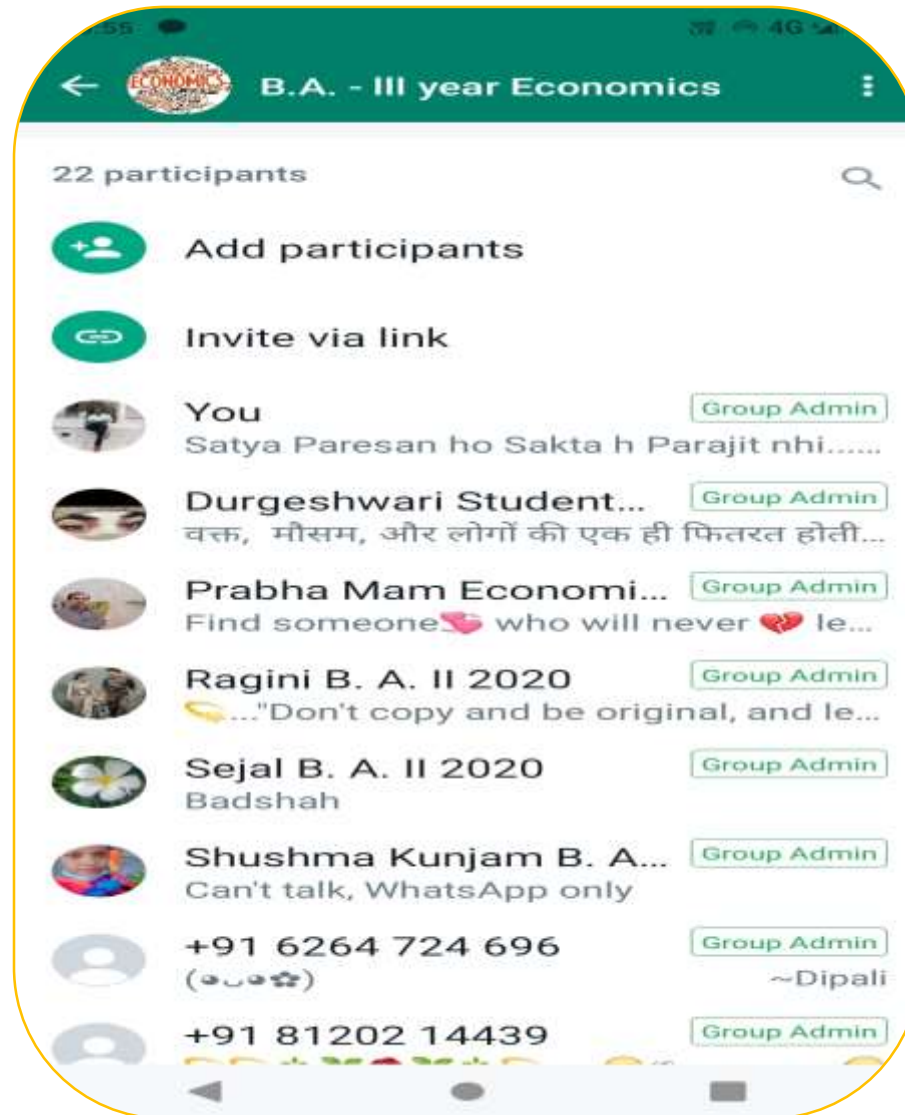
B.A. - III year Economics

22 participants

Add participants

Invite via link

You
Group Admin
Satya Paresan ho Sakta h Parajit nhi......

Durgeshwari Student...
Group Admin
वक्त, मौसम, और लोगों की एक ही फितरत होती...

Prabha Mam Economi...
Group Admin
Find someone💘 who will never 💔 le...

Ragini B. A. II 2020
Group Admin
..."Don't copy and be original, and le...

Sejal B. A. II 2020
Group Admin
Badshah

Shushma Kunjam B. A...
Group Admin
Can't talk, WhatsApp only

+91 6264 724 696
Group Admin
(◕‿◕✿)
~Dipali

+91 81202 14439
Group Admin